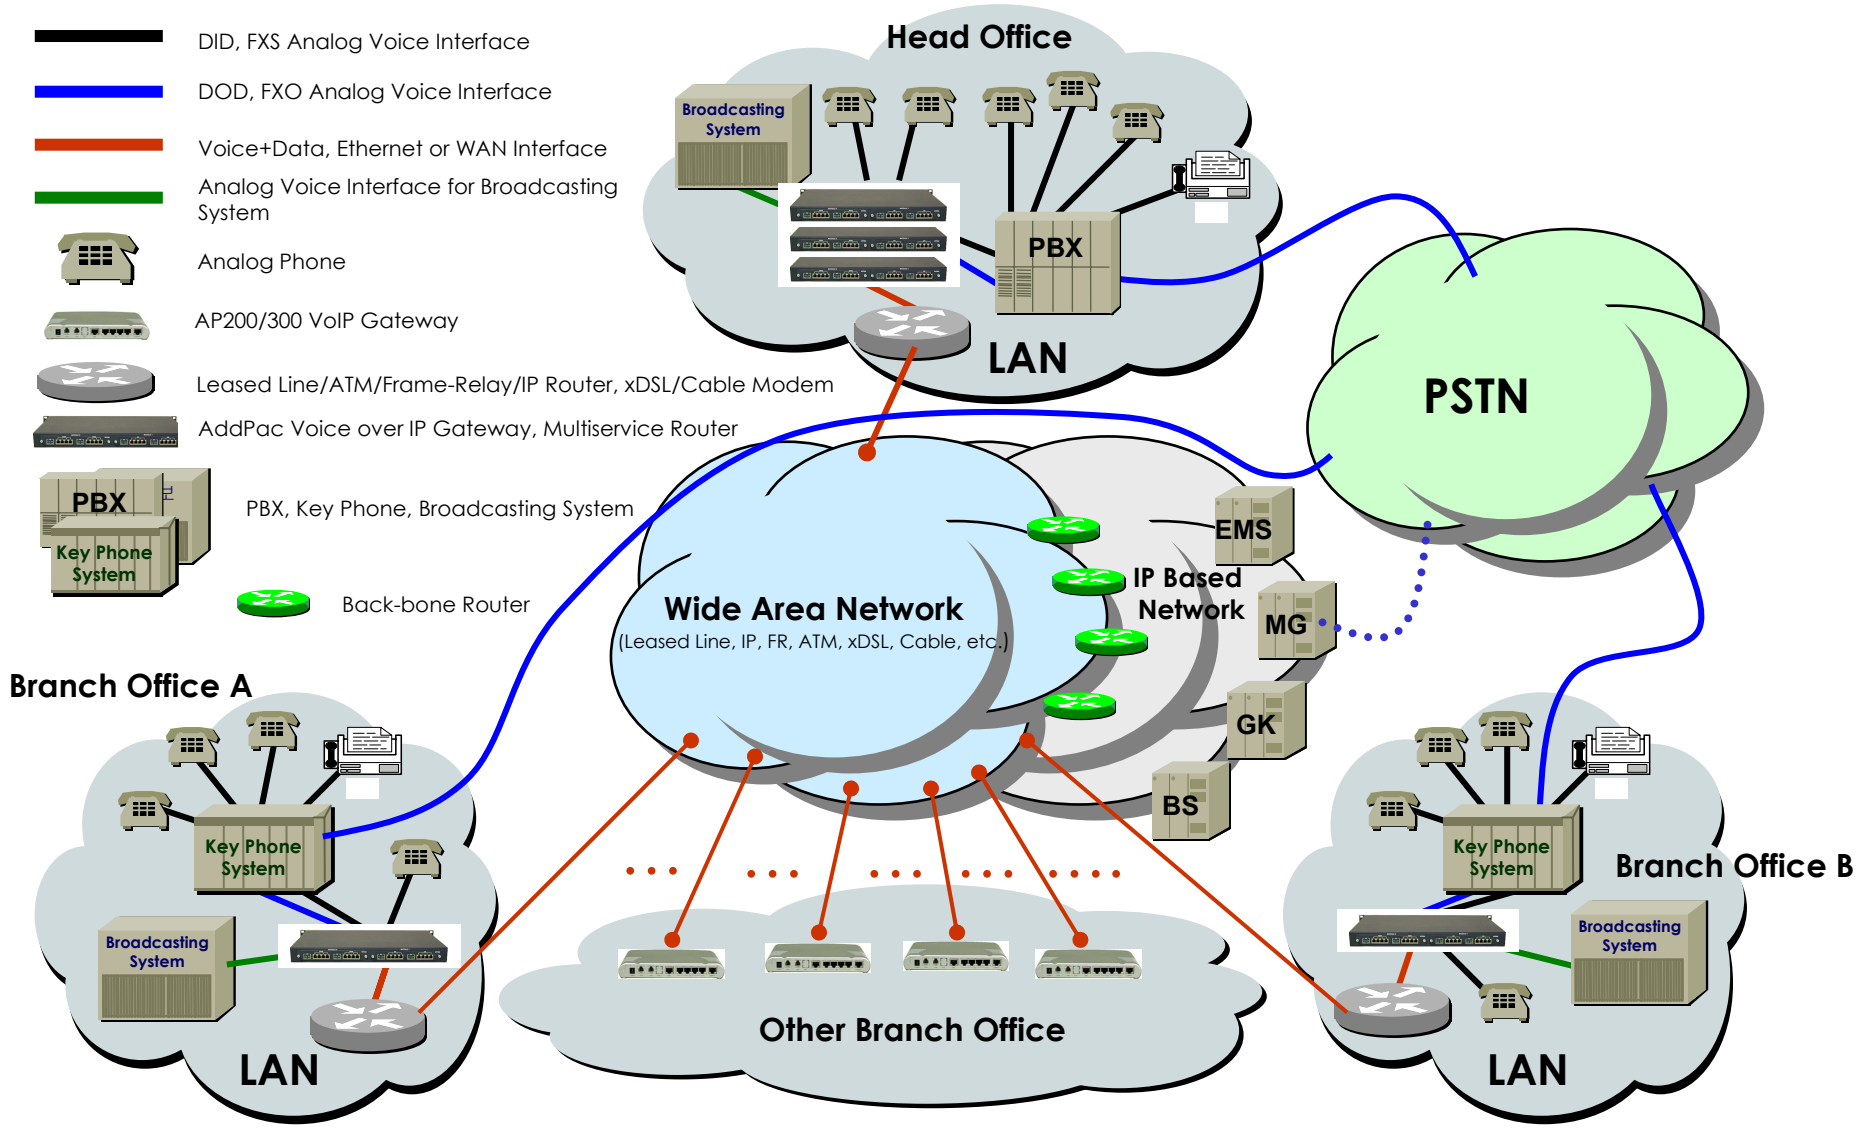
DID, FXS Analog Voice Interface

DOD, FXO Analog Voice Interface

Voice+Data, Ethernet or WAN Interface

Analog Voice Interface for Broadcasting System

Analog Phone

AP200/300 VoIP Gateway

Leased Line/ATM/Frame-Relay/IP Router, xDSL/Cable Modem

AddPac Voice over IP Gateway, Multiservice Router

PBX

Key Phone System

PBX, Key Phone, Broadcasting System

Back-bone Router

Head Office

Broadcasting System

PBX

LAN

PSTN

Wide Area Network

(Leased Line, IP, FR, ATM, xDSL, Cable, etc.)

EMS

IP Based Network

MG

GK

BS

Branch Office A

Key Phone System

Broadcasting System

LAN

Branch Office B

Key Phone System

Broadcasting System

LAN

Other Branch Office